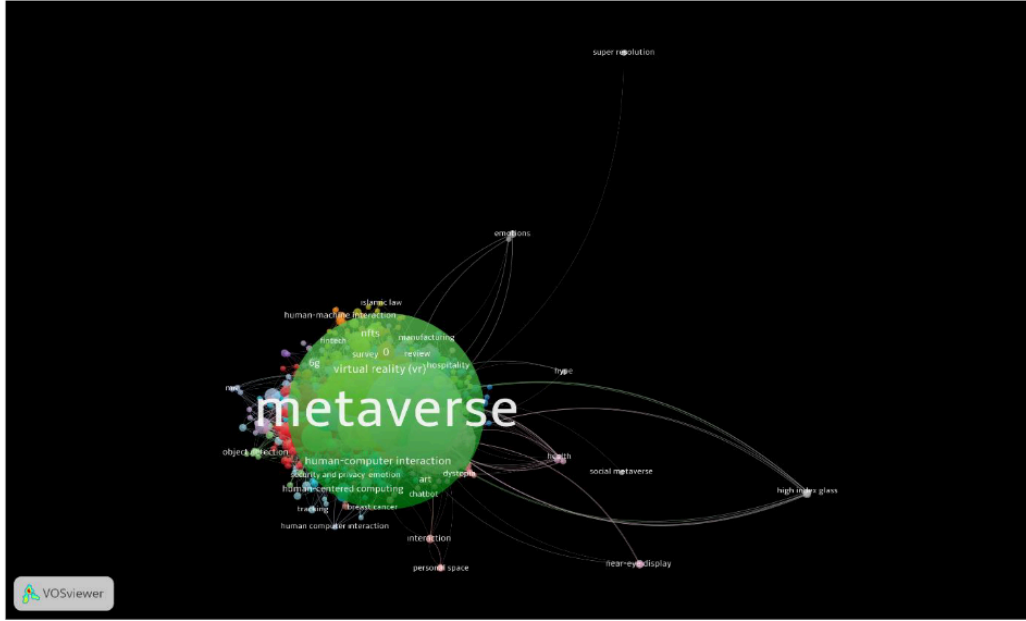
super resolution

emotions

islamic law

human-machine interaction

nfts

fintech

manufacturing

survey

0

review

6g

virtual reality (vr)

hospitality

hype

nerf

metaverse

object detection

human-computer interaction

health

security and privacy emotion

dystopia

social metaverse

art

human-centered computing

chatbot

high index glass

tracking

breast cancer

human computer interaction

interaction

near-eye display

personal space

VOSviewer